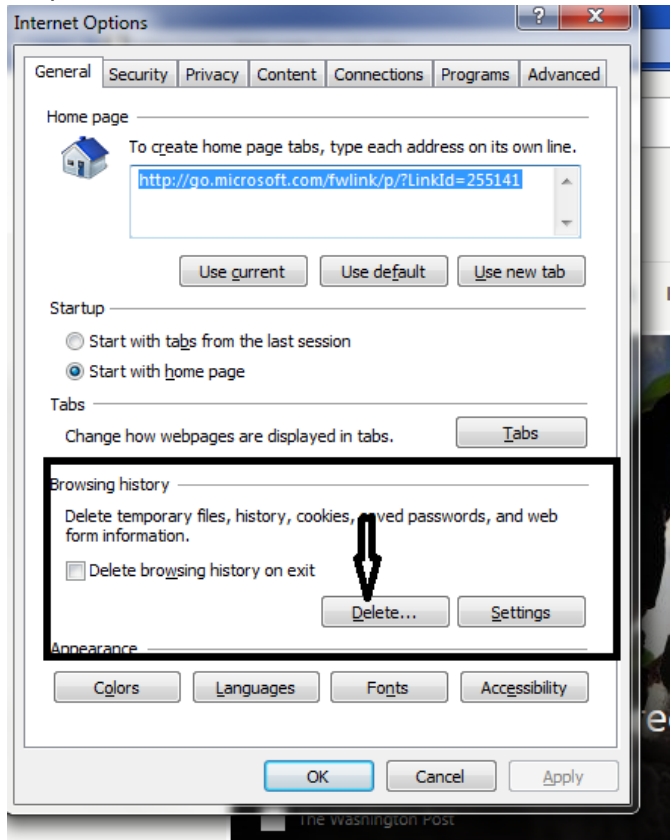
Internet Options

?

X

General | Security | Privacy | Content | Connections | Programs | Advanced

Home page

To create home page tabs, type each address on its own line.

http://go.microsoft.com/fwlink/p/?LinkId=255141

Use current | Use default | Use new tab

Startup

Start with tabs from the last session

Start with home page

Tabs

Change how webpages are displayed in tabs.

Tabs

Browsing history

Delete temporary files, history, cookies, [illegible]aved passwords, and web form information.

Delete browsing history on exit

Delete... | Settings

Appearance

Colors | Languages | Fonts | Accessibility

OK | Cancel | Apply

The Washington Post